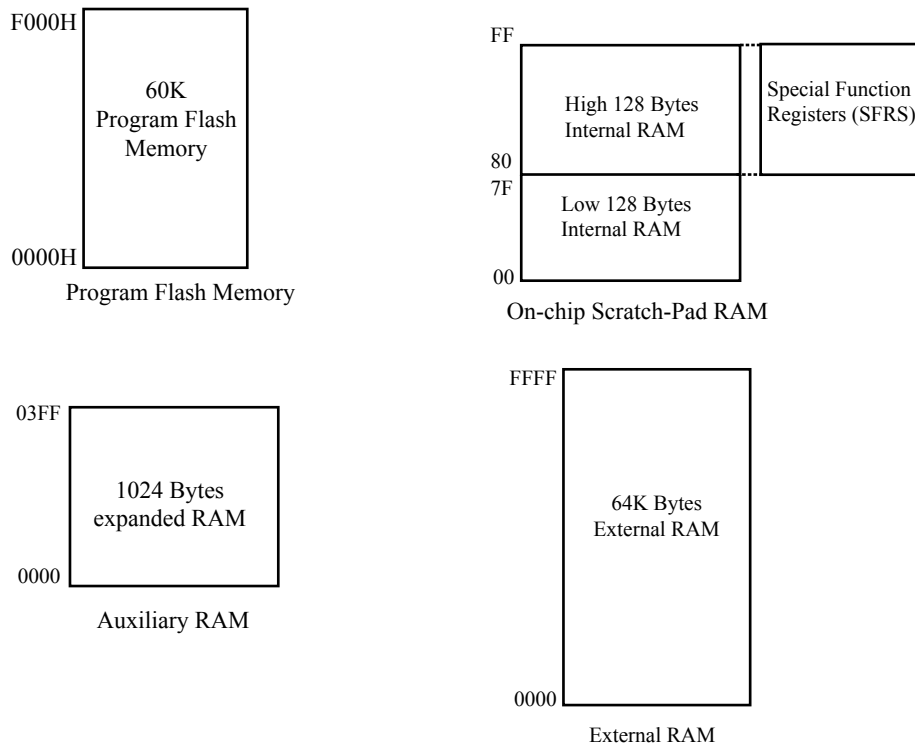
F000H

60K
Program Flash
Memory

0000H

Program Flash Memory

FF

High 128 Bytes
Internal RAM

Special Function
Registers (SFRS)

80
7F

Low 128 Bytes
Internal RAM

00

On-chip Scratch-Pad RAM

03FF

1024 Bytes
expanded RAM

0000

Auxiliary RAM

FFFF

64K Bytes
External RAM

0000

External RAM